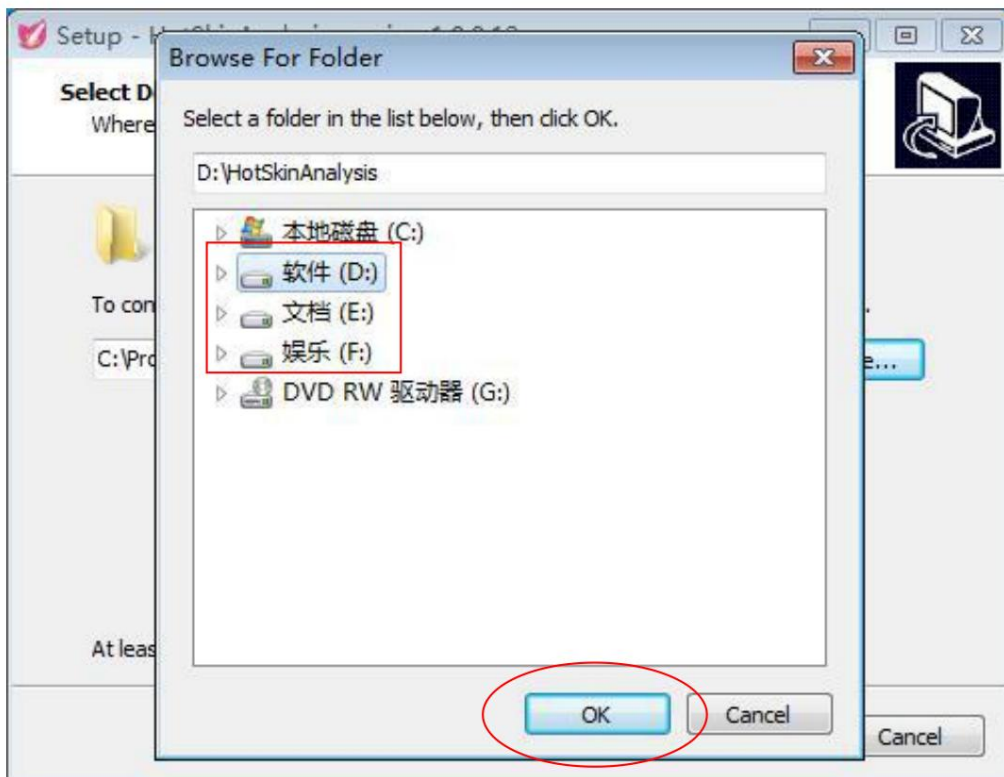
Setup - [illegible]

Select D
Where

To con

C:\Pro

e...

At leas

Cancel

Browse For Folder

Select a folder in the list below, then click OK.

D:\HotSkinAnalysis

本地磁盘 (C:)
软件 (D:)
文档 (E:)
娱乐 (F:)
DVD RW 驱动器 (G:)

OK
Cancel